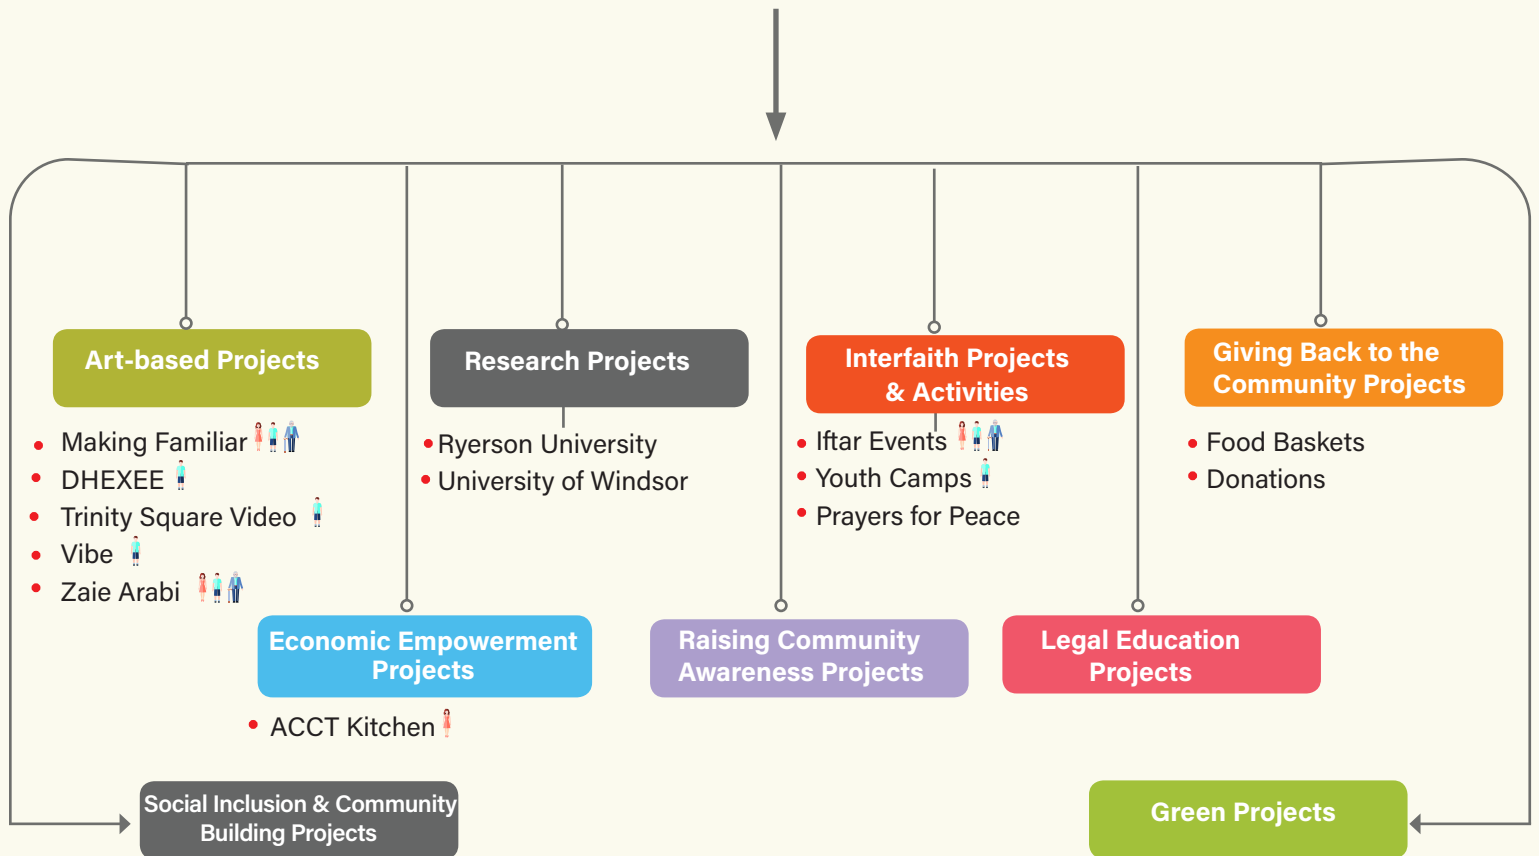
Art-based Projects

- Making Familiar
- DHEXEE
- Trinity Square Video
- Vibe
- Zaie Arabi

Research Projects

- Ryerson University
- University of Windsor

Interfaith Projects & Activities

- Iftar Events
- Youth Camps
- Prayers for Peace

Giving Back to the Community Projects

- Food Baskets
- Donations

Economic Empowerment Projects

- ACCT Kitchen

Raising Community Awareness Projects

Legal Education Projects

Social Inclusion & Community Building Projects

Green Projects